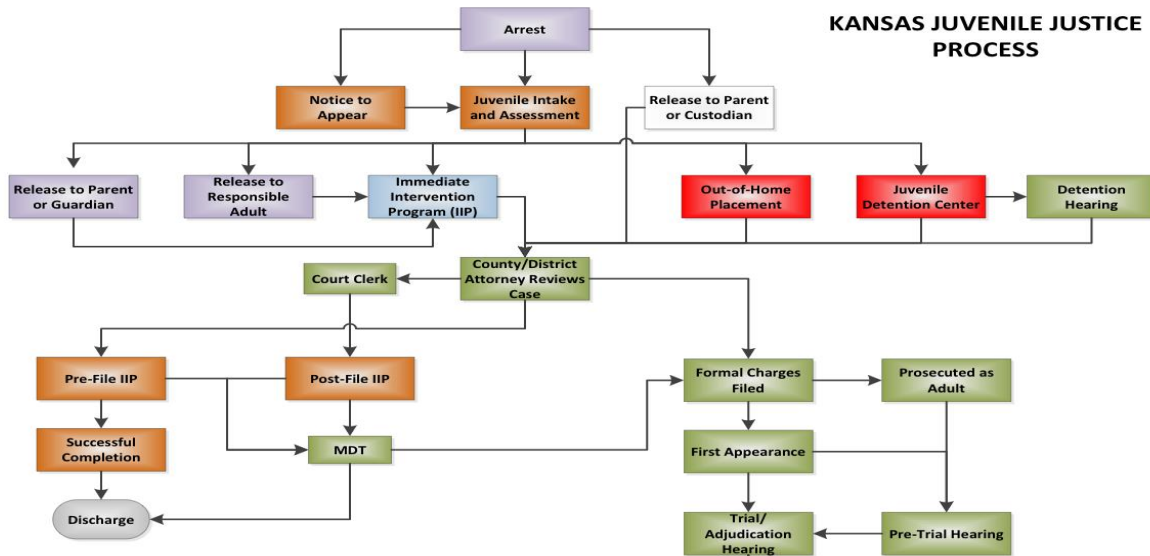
KANSAS JUVENILE JUSTICE PROCESS

Arrest

Notice to Appear

Juvenile Intake and Assessment

Release to Parent or Custodian

Release to Parent or Guardian

Release to Responsible Adult

Immediate Intervention Program (IIP)

Out-of-Home Placement

Juvenile Detention Center

Detention Hearing

Court Clerk

County/District Attorney Reviews Case

Pre-File IIP

Post-File IIP

Formal Charges Filed

Prosecuted as Adult

Successful Completion

MDT

First Appearance

Discharge

Trial/ Adjudication Hearing

Pre-Trial Hearing